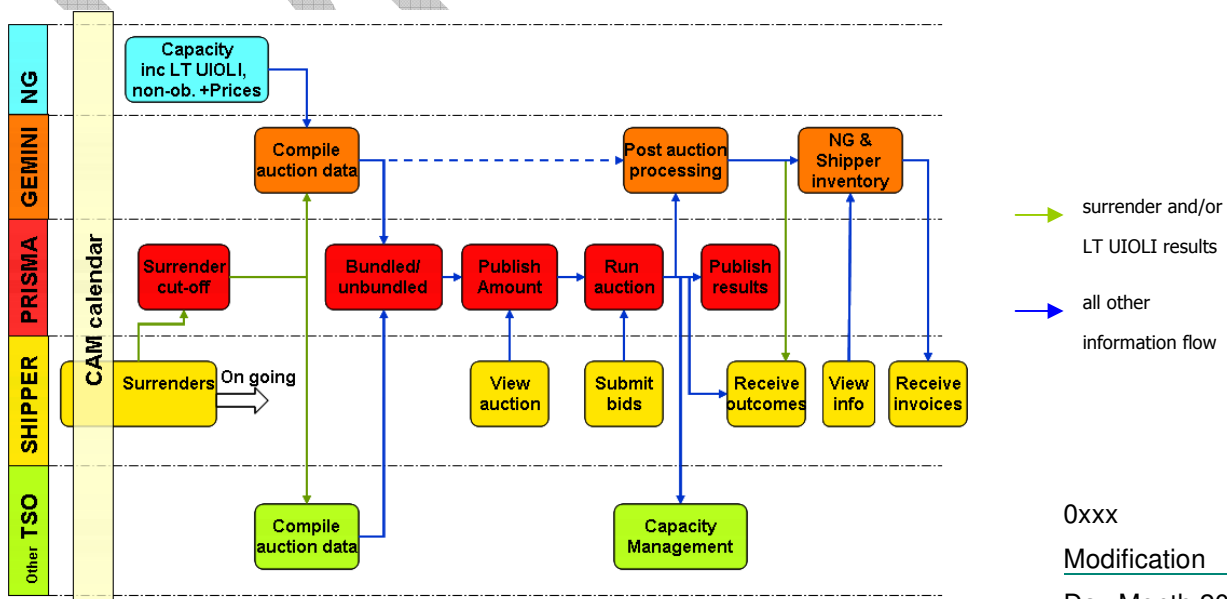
NG
GEMINI
PRISMA
SHIPPER
Other TSO
CAM calendar

Capacity inc LT UIOLI, non-ob. +Prices

Compile auction data

Post auction processing

NG & Shipper inventory

Surrender cut-off

Bundled/ unbundled

Publish Amount

Run auction

Publish results

Surrenders

On going

View auction

Submit bids

Receive outcomes

View info

Receive invoices

Compile auction data

Capacity Management

surrender and/or LT UIOLI results

all other information flow

0xxx

Modification

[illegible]